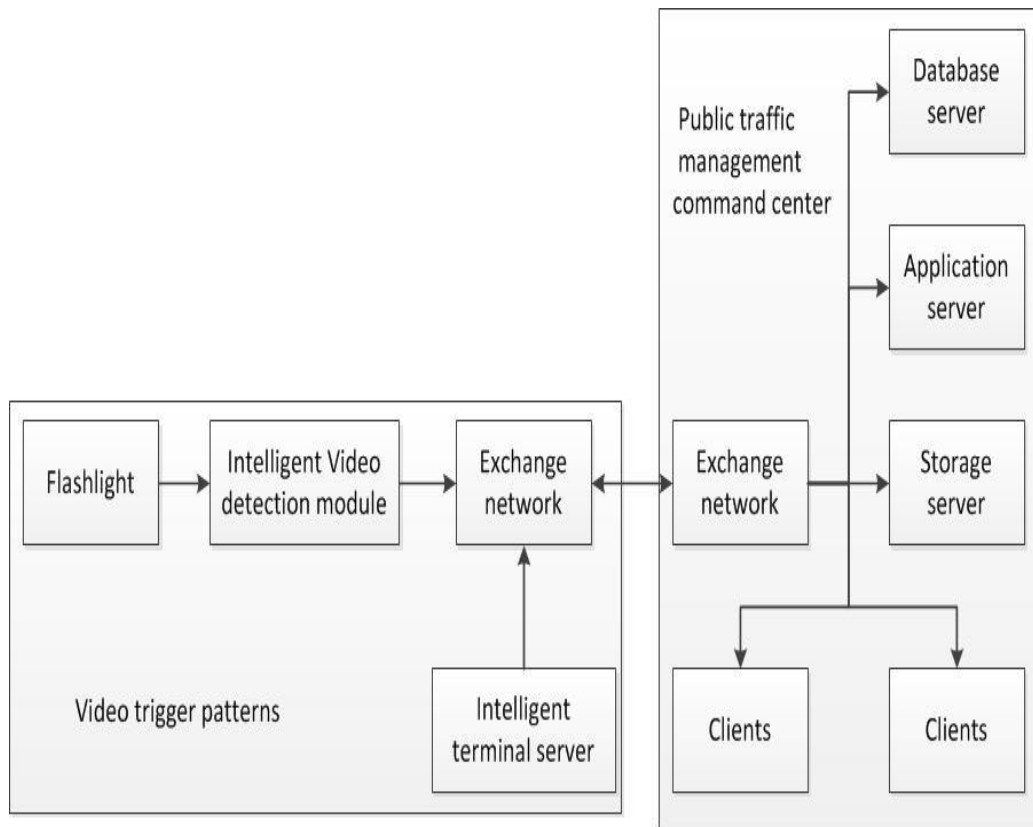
Public traffic management command center

Database server

Application server

Storage server

Exchange network

Clients

Clients

Flashlight

Intelligent Video detection module

Exchange network

Intelligent terminal server

Video trigger patterns